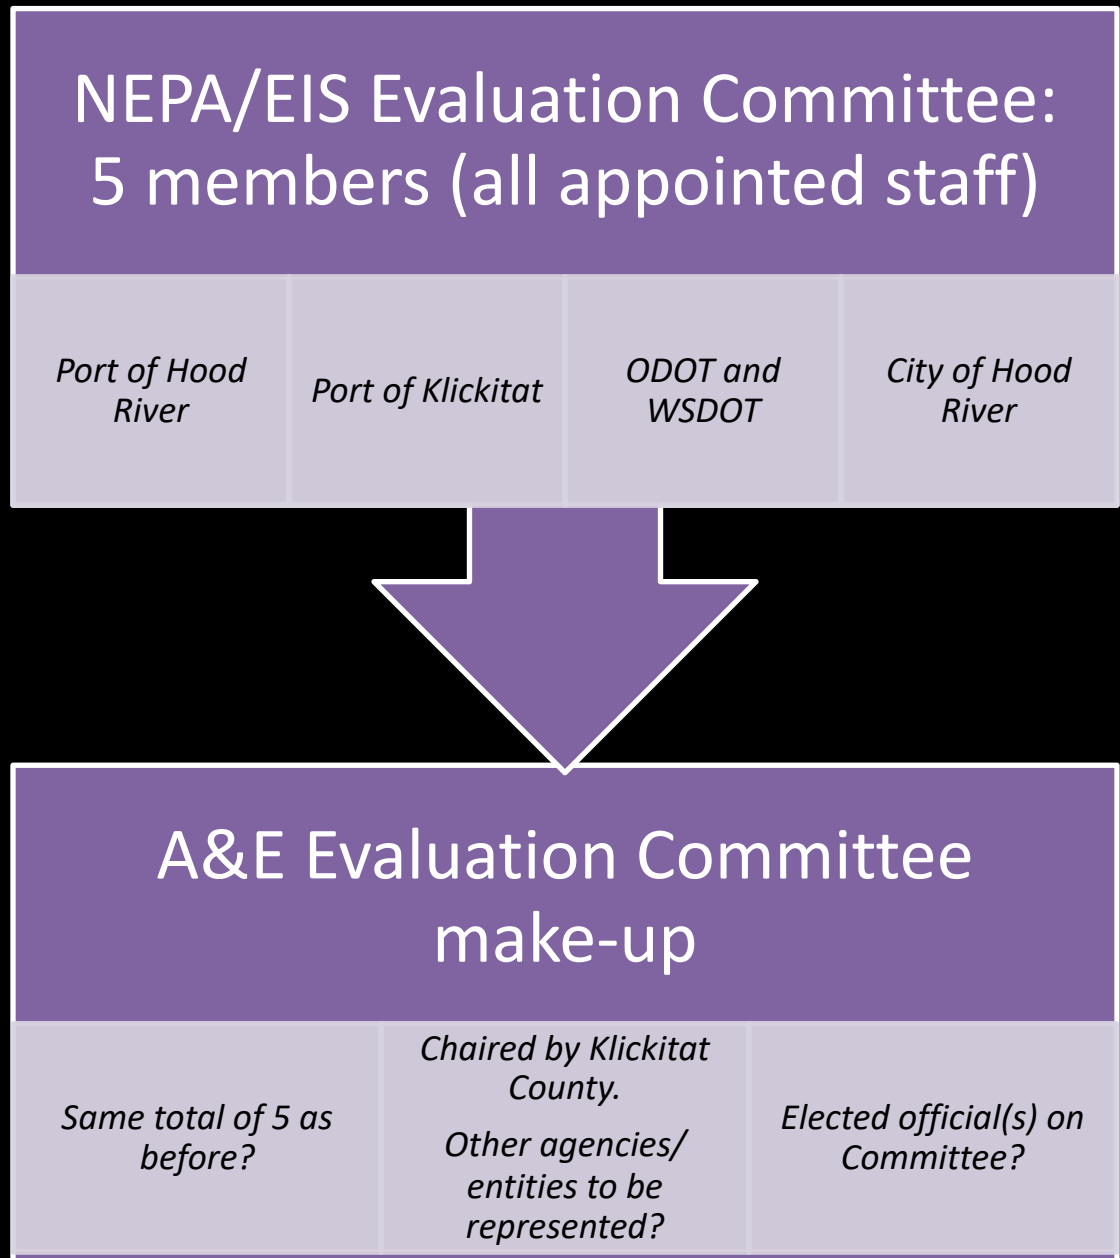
NEPA/EIS Evaluation Committee: 5 members (all appointed staff)

Port of Hood River

Port of Klickitat

ODOT and WSDOT

City of Hood River

A&E Evaluation Committee make-up

Same total of 5 as before?

Chaired by Klickitat County.

Other agencies/ entities to be represented?

Elected official(s) on Committee?